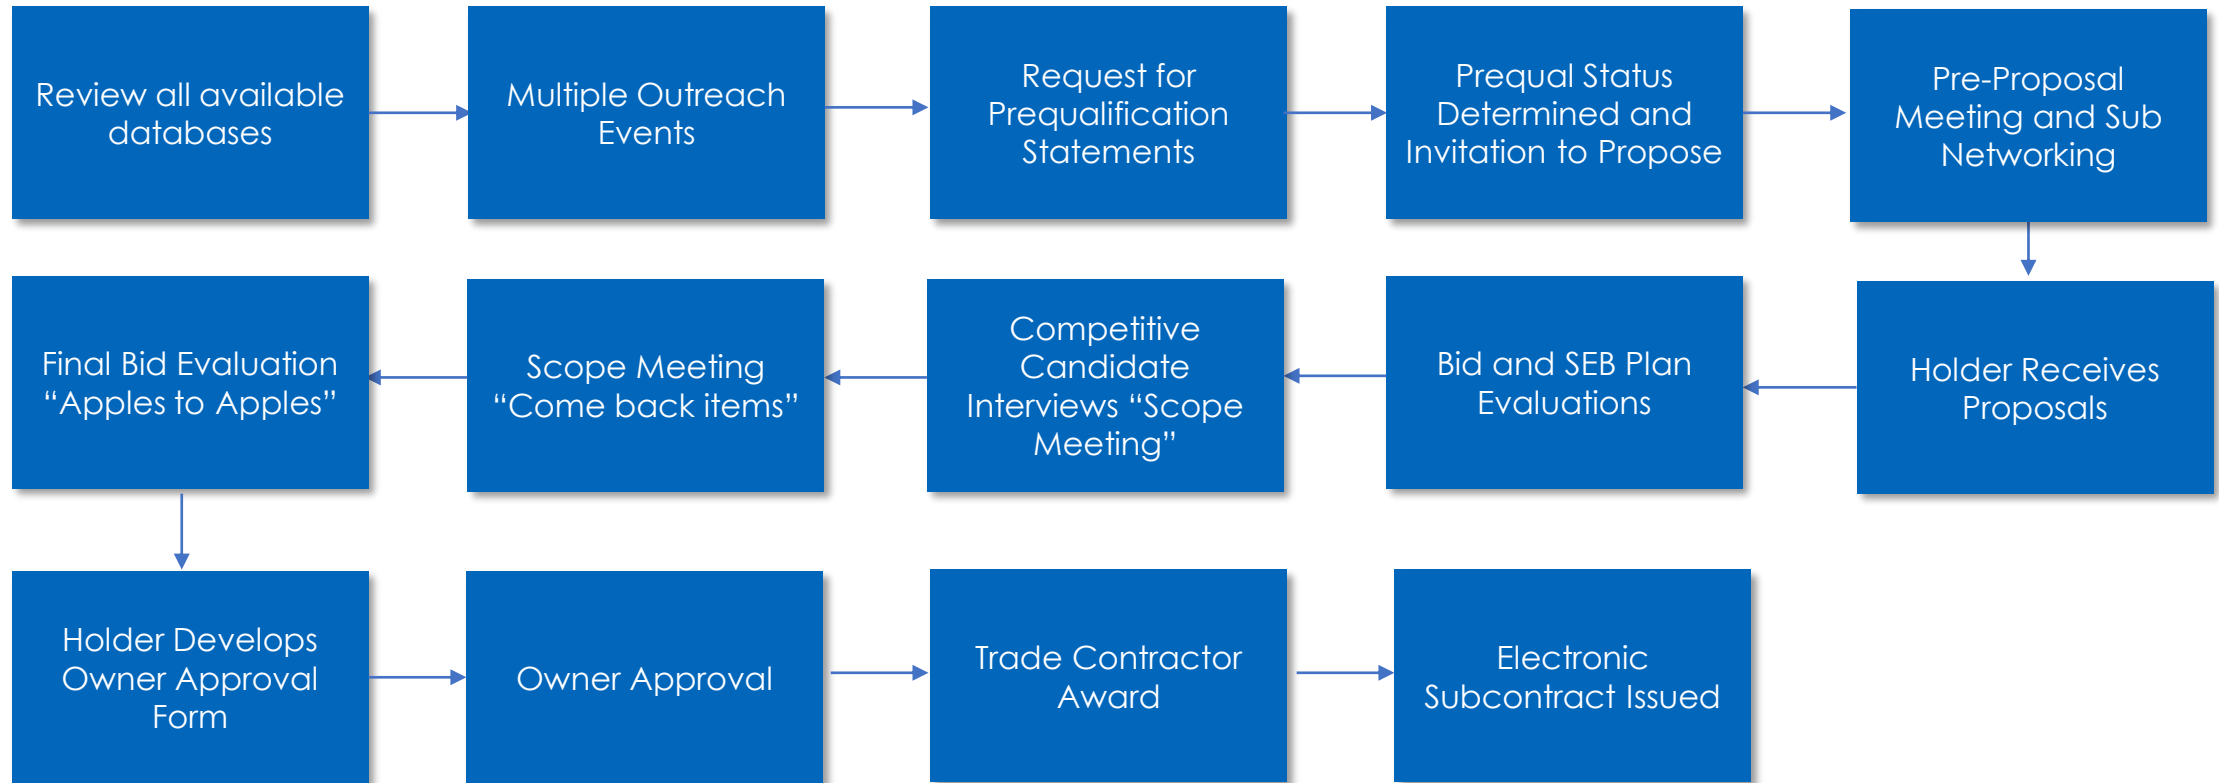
Review all available databases

Multiple Outreach Events

Request for Prequalification Statements

Prequal Status Determined and Invitation to Propose

Pre-Proposal Meeting and Sub Networking

Holder Receives Proposals

Bid and SEB Plan Evaluations

Competitive Candidate Interviews “Scope Meeting”

Scope Meeting “Come back items”

Final Bid Evaluation “Apples to Apples”

Holder Develops Owner Approval Form

Owner Approval

Trade Contractor Award

Electronic Subcontract Issued